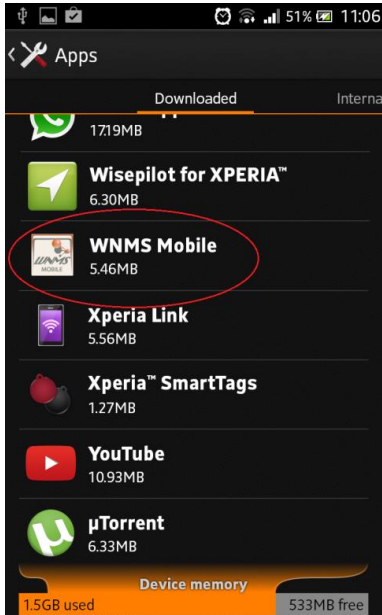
51% 11:06

Apps

Downloaded

Interna

17.19MB

Wisepilot for XPERIA™
6.30MB

WNMS Mobile
5.46MB

WNMS MOBILE

Xperia Link
5.56MB

Xperia™ SmartTags
1.27MB

YouTube
10.93MB

µTorrent
6.33MB

Device memory

1.5GB used

533MB free